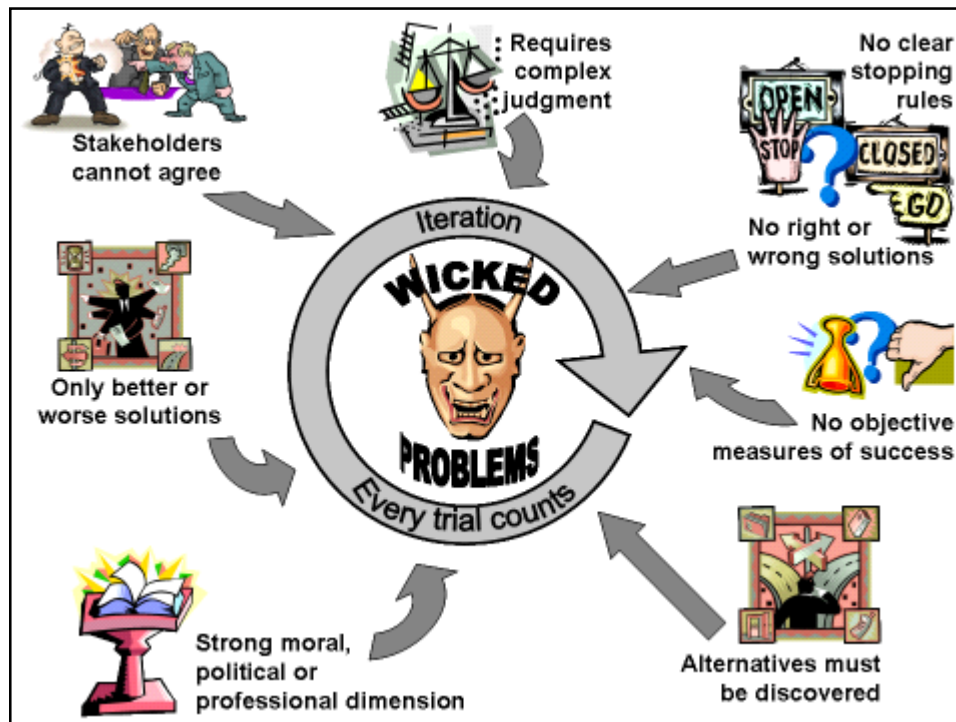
Stakeholders cannot agree

Requires complex judgment

No clear stopping rules

OPEN
STOP
CLOSED
GO

No right or wrong solutions

Iteration

WICKED

PROBLEMS

Every trial counts

Only better or worse solutions

No objective measures of success

Strong moral, political or professional dimension

Alternatives must be discovered